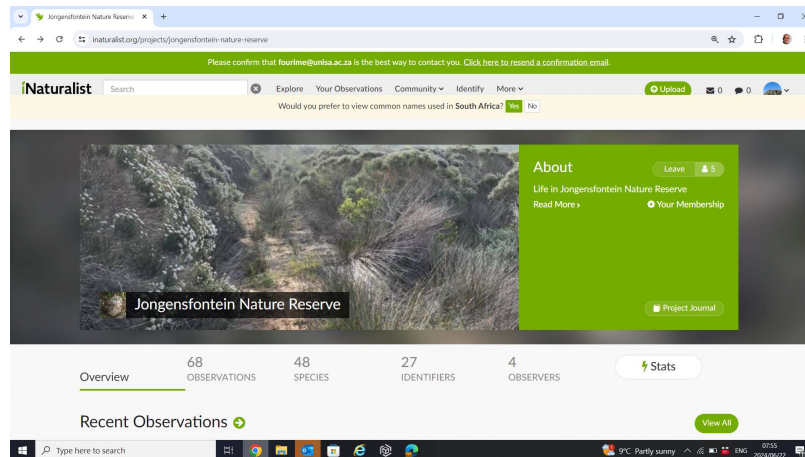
Jongensfontein Nature Reserve ×

inaturalist.org/projects/jongensfontein-nature-reserve

Please confirm that fourime@unisa.ac.za is the best way to contact you. Click here to resend a confirmation email.

iNaturalist Search Explore Your Observations Community Identify More Upload 0 0

Would you prefer to view common names used in South Africa? Yes No

About Leave 5

Life in Jongensfontein Nature Reserve

Read More › Your Membership

Jongensfontein Nature Reserve

Project Journal

Overview 68 OBSERVATIONS 48 SPECIES 27 IDENTIFIERS 4 OBSERVERS Stats

Recent Observations View All

Type here to search

9°C Partly sunny ENG 07:55 2024/06/22